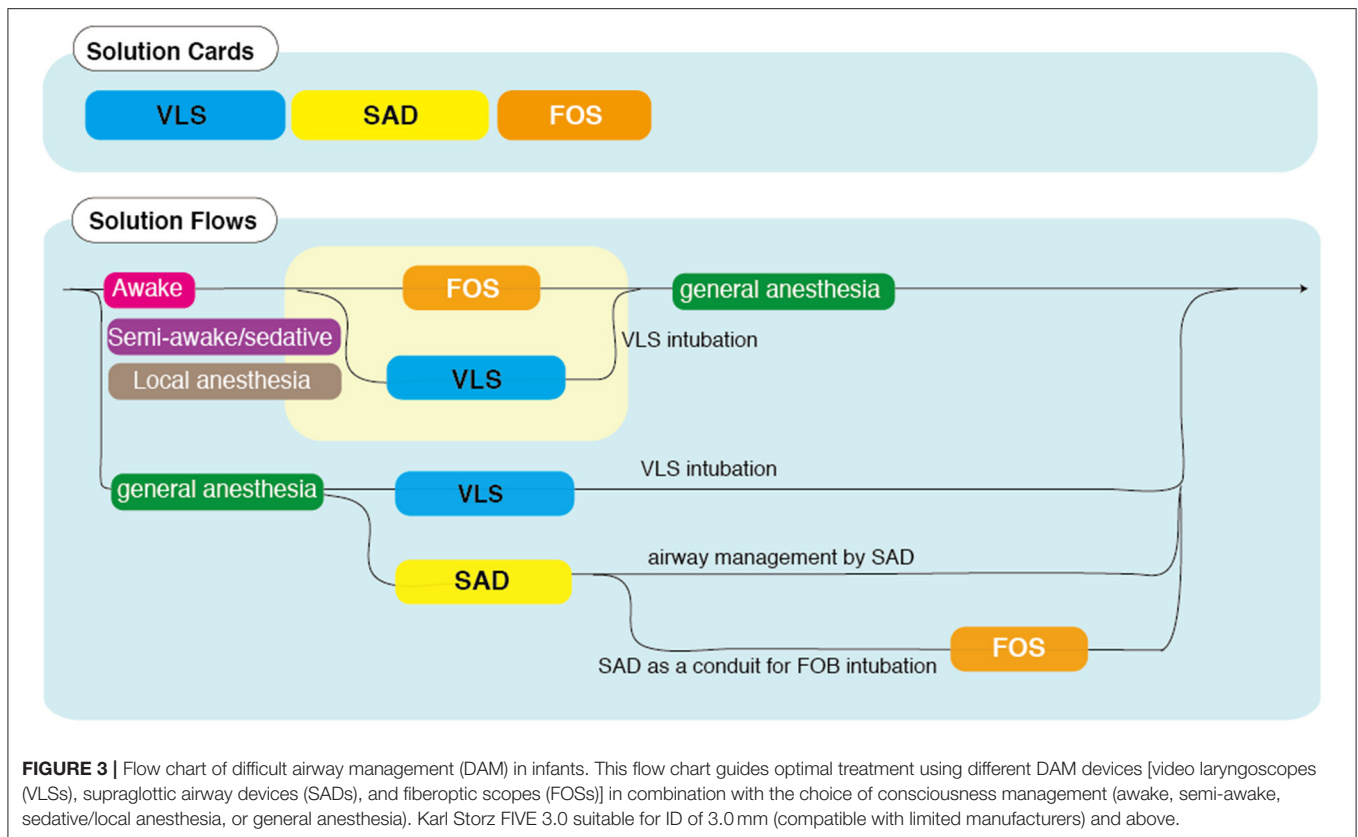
Solution Cards

VLS

SAD

FOS

Solution Flows

Awake

Semi-awake/sedative

Local anesthesia

FOS

VLS

VLS intubation

general anesthesia

general anesthesia

VLS

VLS intubation

SAD

airway management by SAD

FOS

SAD as a conduit for FOB intubation

**FIGURE 3 |** Flow chart of difficult airway management (DAM) in infants. This flow chart guides optimal treatment using different DAM devices [video laryngoscopes (VLSs), supraglottic airway devices (SADs), and fiberoptic scopes (FOSs)] in combination with the choice of consciousness management (awake, semi-awake, sedative/local anesthesia, or general anesthesia). Karl Storz FIVE 3.0 suitable for ID of 3.0 mm (compatible with limited manufacturers) and above.